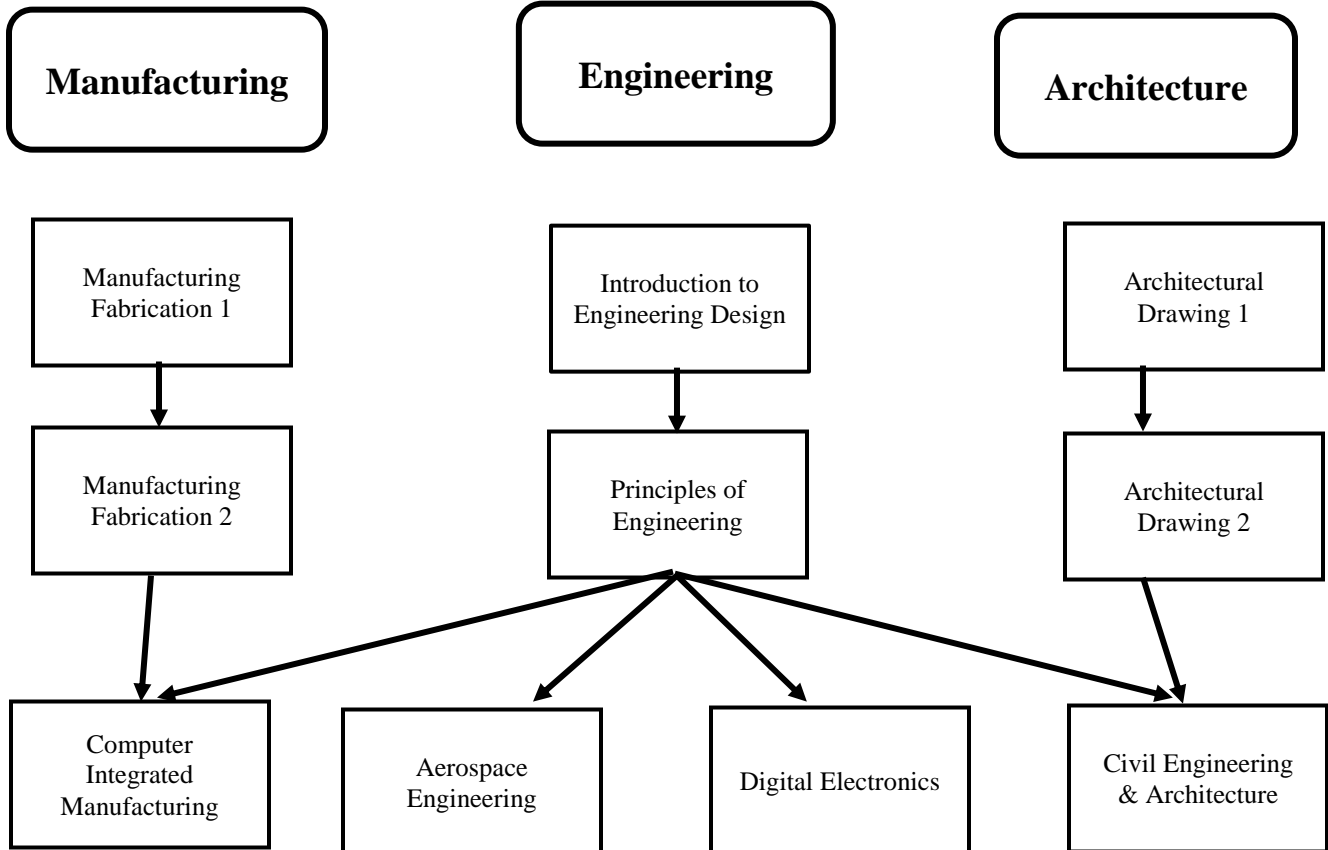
Manufacturing

Engineering

Architecture

Manufacturing Fabrication 1

Manufacturing Fabrication 2

Introduction to Engineering Design

Principles of Engineering

Architectural Drawing 1

Architectural Drawing 2

Computer Integrated Manufacturing

Aerospace Engineering

Digital Electronics

Civil Engineering & Architecture